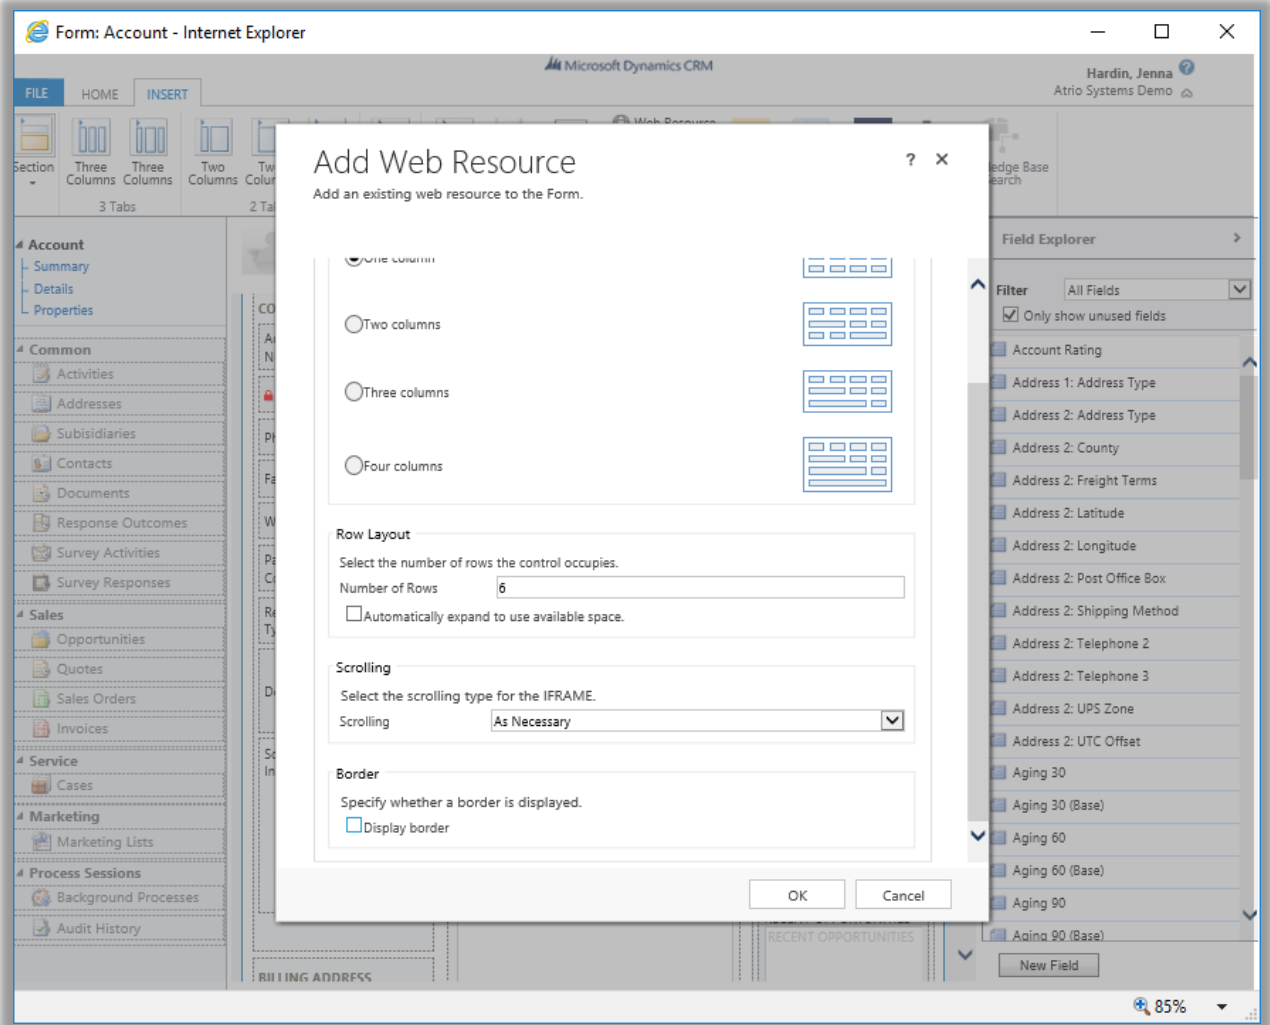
Form: Account - Internet Explorer

Microsoft Dynamics CRM

FILE HOME INSERT

Hardin, Jenna
Atrio Systems Demo

Section Three Columns Three Columns Two Columns Tw Colu

3 Tabs 2 Ta

edge Base earch

Account
Summary
Details
Properties

Common
Activities
Addresses
Subsidiaries
Contacts
Documents
Response Outcomes
Survey Activities
Survey Responses

Sales
Opportunities
Quotes
Sales Orders
Invoices

Service
Cases

Marketing
Marketing Lists

Process Sessions
Background Processes
Audit History

Add Web Resource
Add an existing web resource to the Form.

One column
Two columns
Three columns
Four columns

Row Layout
Select the number of rows the control occupies.
Number of Rows 6
Automatically expand to use available space.

Scrolling
Select the scrolling type for the IFRAME.
Scrolling As Necessary

Border
Specify whether a border is displayed.
Display border

OK Cancel

Field Explorer
Filter All Fields
Only show unused fields
Account Rating
Address 1: Address Type
Address 2: Address Type
Address 2: County
Address 2: Freight Terms
Address 2: Latitude
Address 2: Longitude
Address 2: Post Office Box
Address 2: Shipping Method
Address 2: Telephone 2
Address 2: Telephone 3
Address 2: UPS Zone
Address 2: UTC Offset
Aging 30
Aging 30 (Base)
Aging 60
Aging 60 (Base)
Aging 90
Aging 90 (Base)
New Field

RECENT OPPORTUNITIES
BILLING ADDRESS

85%